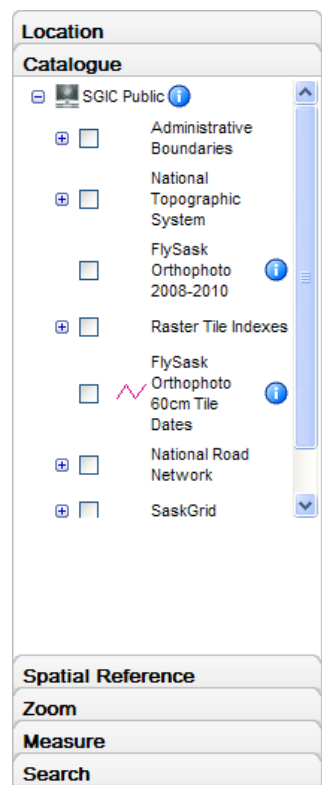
Location

Catalogue

SGIC Public

Administrative Boundaries

National Topographic System

FlySask Orthophoto 2008-2010

Raster Tile Indexes

FlySask Orthophoto 60cm Tile Dates

National Road Network

SaskGrid

Spatial Reference

Zoom

Measure

Search